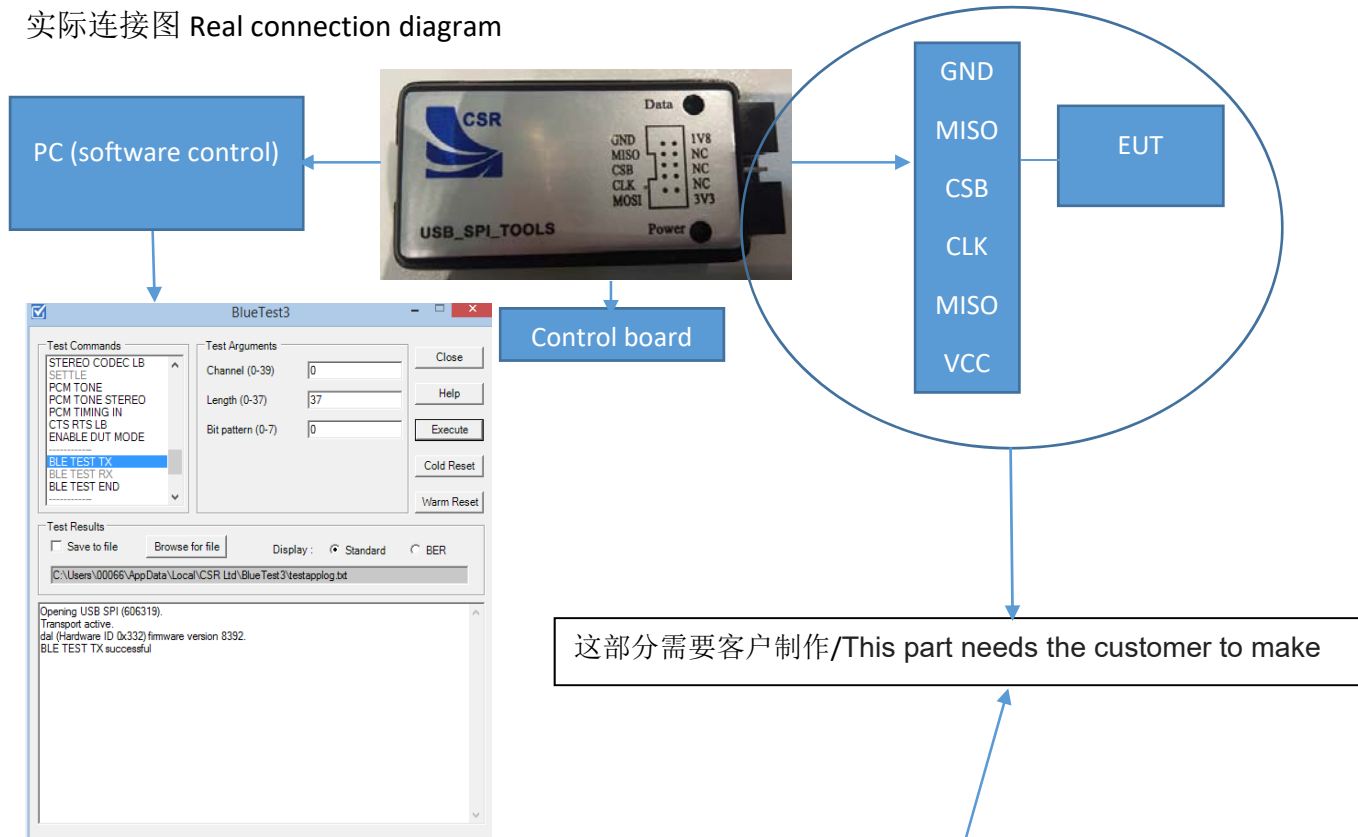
实际连接图 Real connection diagram

PC (software control)

Data
CSR
GND 1V8
MISO NC
CSB NC
CLK NC
MOSI 3V3
USB_SPI_TOOLS
Power

Control board

GND
MISO
CSB
CLK
MISO
VCC

EUT

BlueTest3

Test Commands
STEREO CODEC LB
SETTLE
PCM TONE
PCM TONE STEREO
PCM TIMING IN
CTS RTS LB
ENABLE DUT MODE
------------
BLE TEST TX
BLE TEST RX
BLE TEST END
------------

Test Arguments
Channel (0-39) 0
Length (0-37) 37
Bit pattern (0-7) 0

Close
Help
Execute
Cold Reset
Warm Reset

Test Results
Save to file
Browse for file
Display : Standard BER
C:\Users\00066\AppData\Local\CSR Ltd\BlueTest3\testapplog.txt

Opening USB SPI (606319).
Transport active.
dal (Hardware ID 0x332) firmware version 8392.
BLE TEST TX successful

这部分需要客户制作/This part needs the customer to make